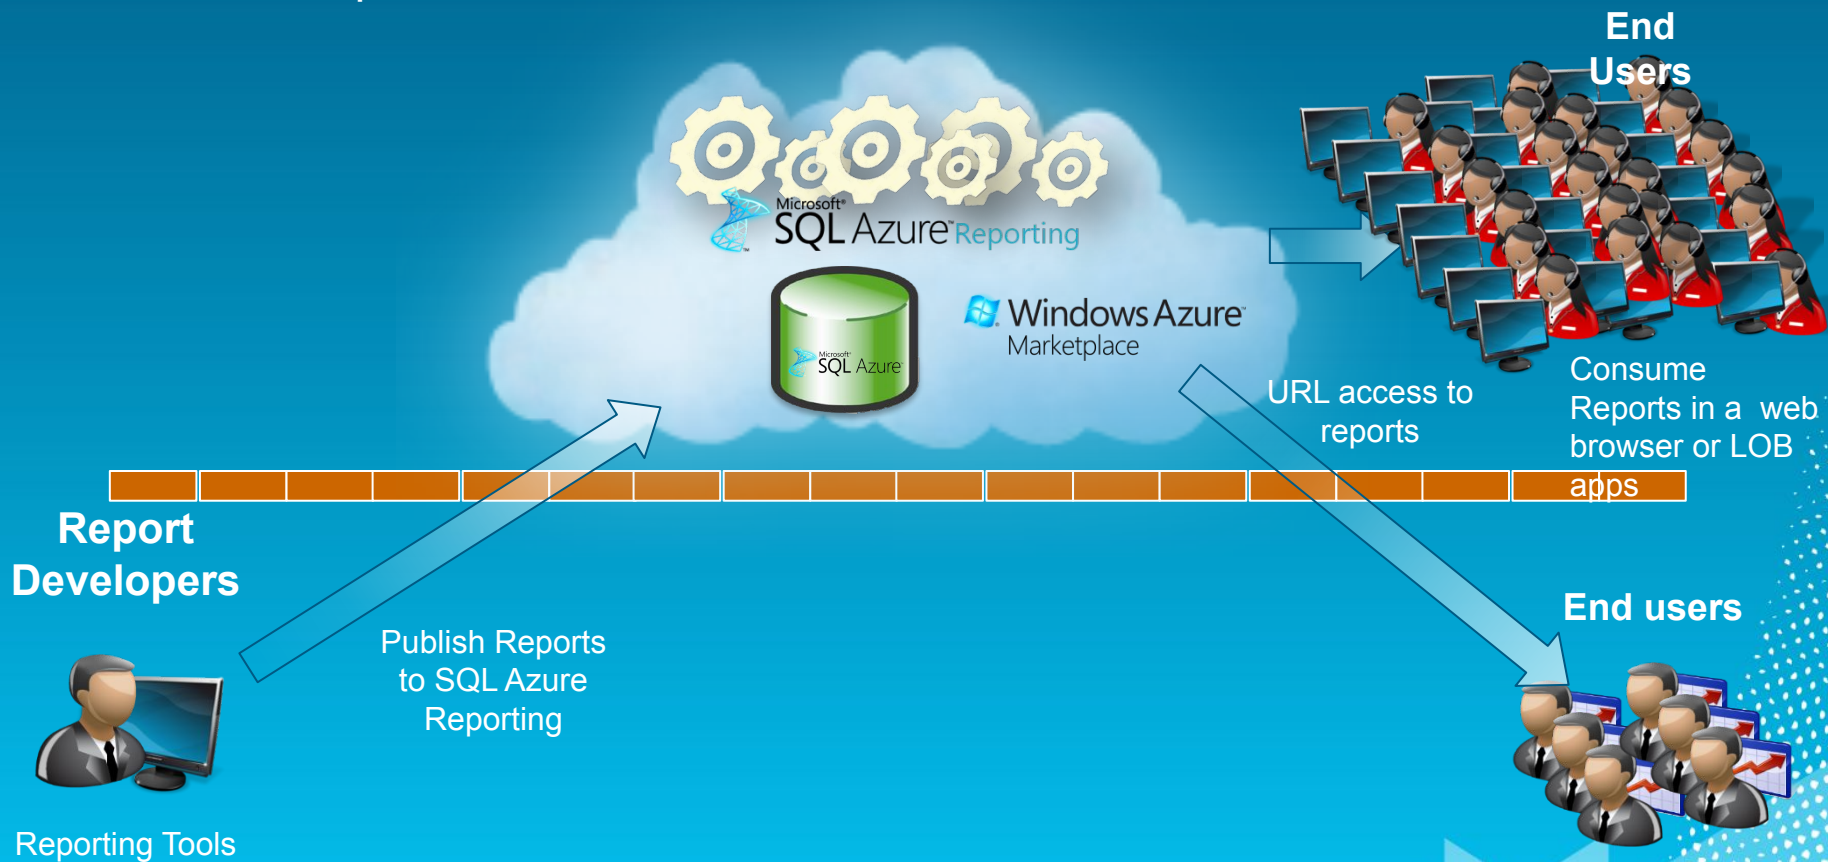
End Users

Microsoft® SQL Azure™ Reporting

Microsoft® SQL Azure™

Windows Azure™ Marketplace

URL access to reports

Consume Reports in a web browser or LOB apps

Report Developers

Publish Reports to SQL Azure Reporting

End users

Reporting Tools